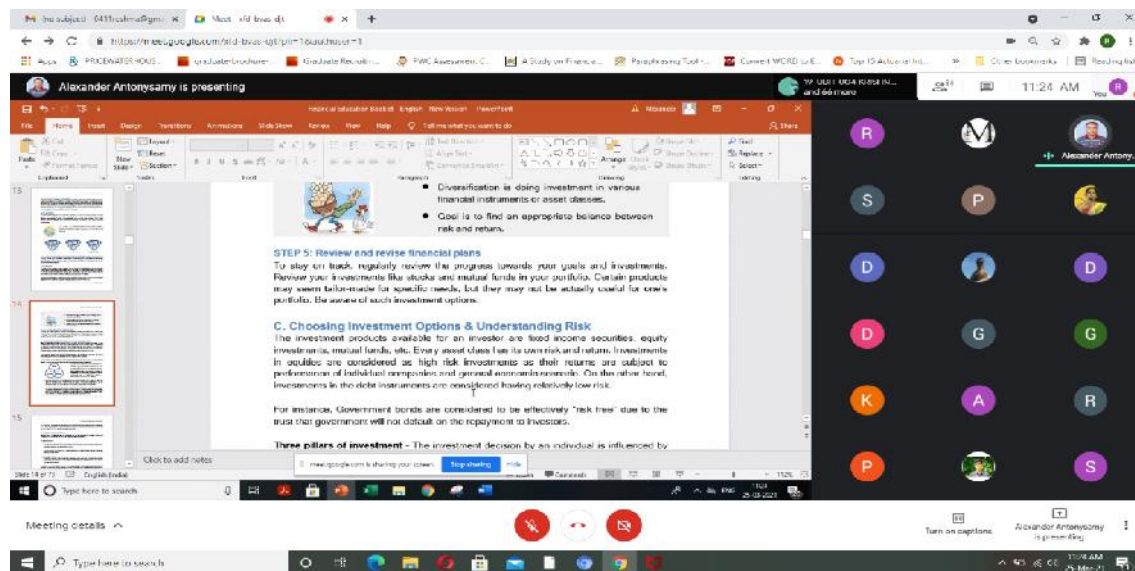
Alexander Antonysamy is presenting

11:24 AM

• Diversification is doing investment in various financial instruments or asset classes.

• Goal is to find an appropriate balance between risk and return.

STEP 5: Review and revise financial plans
To stay on track, regularly review the progress towards your goals and investments. Review your investments like stocks and mutual funds in your portfolio. Certain products may seem tailor-made for specific needs, but they may not be actually useful for one's portfolio. Be aware of such investment options.

C. Choosing Investment Options & Understanding Risk
The investment products available for an investor are fixed income securities, equity investments, mutual funds, etc. Every asset class has its own risk and return. Investments in equities are considered as high risk investments as their returns are subject to performance of individual companies and general economic scenario. On the other hand, investments in the debt instruments are considered having relatively low risk.

For instance, Government bonds are considered to be effectively "risk free" due to the trust that government will not default on the repayment to investors.

Three pillars of investment - The investment decision by an individual is influenced by

Click to add notes

meet.google.com is sharing your screen. Stop sharing Hide

R
S P
D D
D G G
K A R
P S

Alexander Antony...

Meeting details ^

Turn on captions

Alexander Antonysamy is presenting

Type here to search

Type here to search